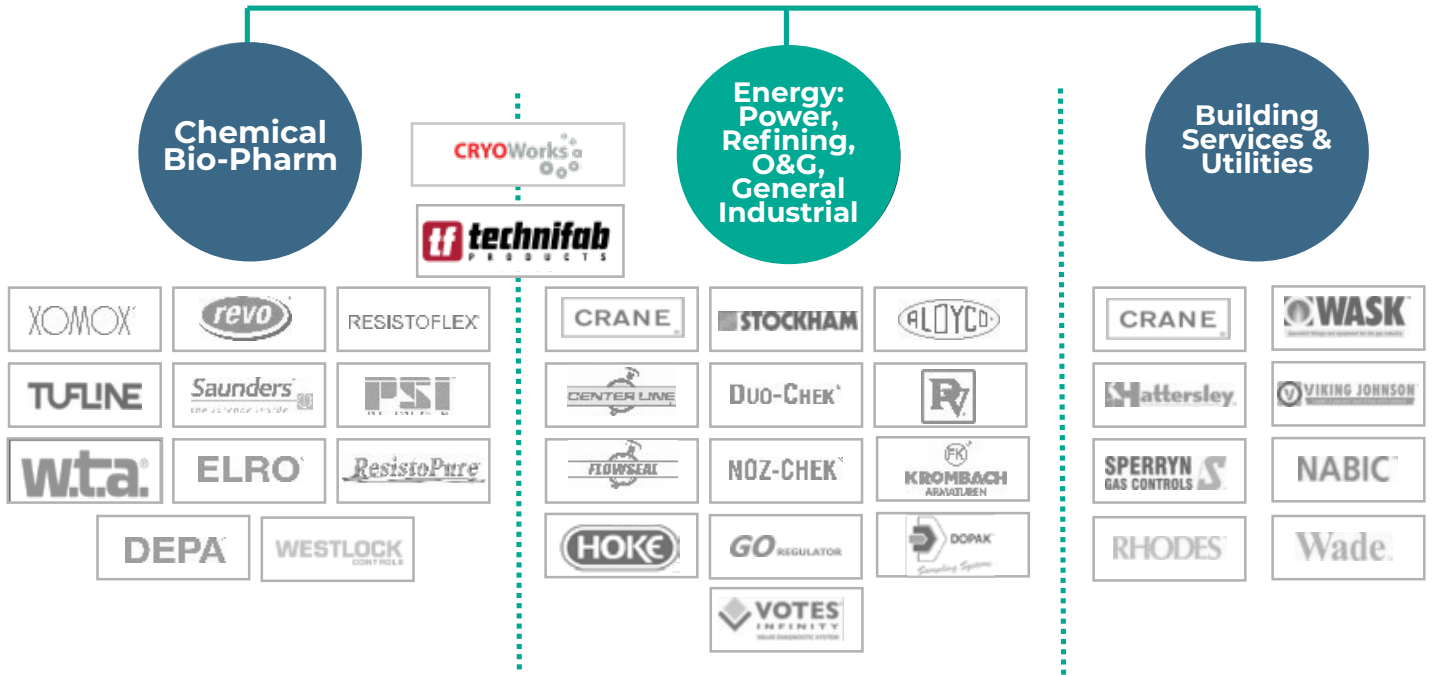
Chemical Bio-Pharm

CRYOWorks

tf technifab PRODUCTS

Energy: Power, Refining, O&G, General Industrial

Building Services & Utilities

XOMOX

revo

RESISTOFLEX

TUFLINE

Saunders

PSI

w.t.a.

ELRO

ResistoPure

DEPA

WESTLOCK CONTROLS

CRANE

STOCKHAM

ALOYCO

CENTER LINE

DUO-CHEK

FLOWSEAL

NOZ-CHEK

FK KROMBACH ARMATUREN

HOKE

GO REGULATOR

DOPAK Sampling Systems

VOTES INFINITY

CRANE

WASK

Hattersley

VIKING JOHNSON

SPERRYN GAS CONTROLS

NABIC

RHODES

Wade